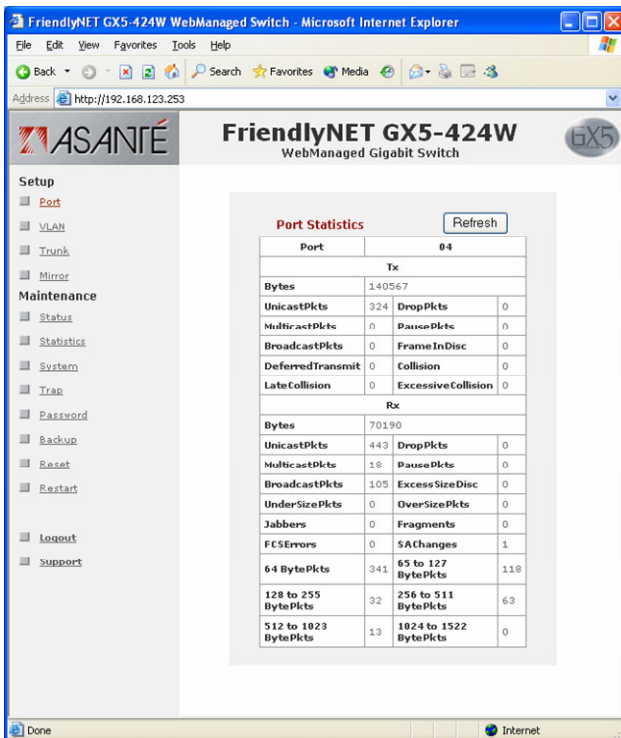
FriendlyNET GX5-424W WebManaged Switch - Microsoft Internet Explorer

File Edit View Favorites Tools Help

Back Search Favorites Media

Address http://192.168.123.253

ASANTÉ

FriendlyNET GX5-424W
WebManaged Gigabit Switch

GX5

Setup
Port
VLAN
Trunk
Mirror
Maintenance
Status
Statistics
System
Trap
Password
Backup
Reset
Restart

Logout
Support

Port Statistics

Refresh

| Port | 04 | | |
|---|---|---|---|
| Tx | | | |
| Bytes | 140567 | | |
| UnicastPkts | 324 | DropPkts | 0 |
| MulticastPkts | 0 | PausePkts | 0 |
| BroadcastPkts | 0 | FrameInDisc | 0 |
| DeferredTransmit | 0 | Collision | 0 |
| LateCollision | 0 | ExcessiveCollision | 0 |
| Rx | | | |
| Bytes | 70190 | | |
| UnicastPkts | 443 | DropPkts | 0 |
| MulticastPkts | 18 | PausePkts | 0 |
| BroadcastPkts | 105 | ExcessSizeDisc | 0 |
| UnderSizePkts | 0 | OverSizePkts | 0 |
| Jabbers | 0 | Fragments | 0 |
| FCSErrors | 0 | SAChanges | 1 |
| 64 BytePkts | 341 | 65 to 127 BytePkts | 118 |
| 128 to 255 BytePkts | 32 | 256 to 511 BytePkts | 63 |
| 512 to 1023 BytePkts | 13 | 1024 to 1522 BytePkts | 0 |

Done

Internet